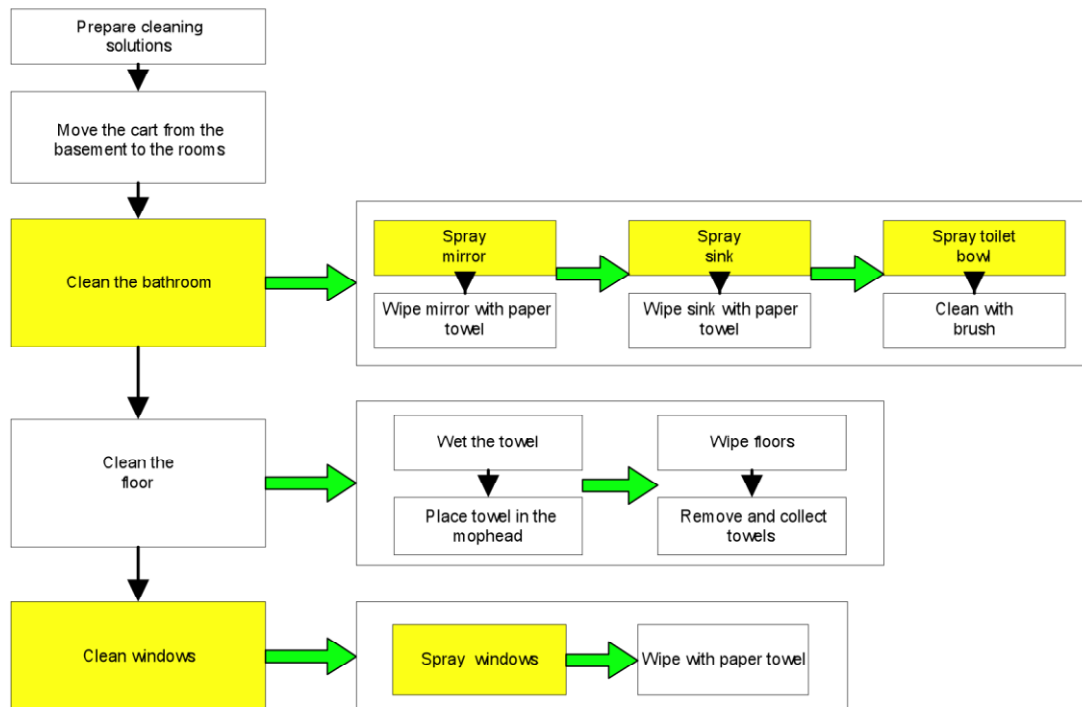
Prepare cleaning solutions

Move the cart from the basement to the rooms

Clean the bathroom

Spray mirror

Wipe mirror with paper towel

Spray sink

Wipe sink with paper towel

Spray toilet bowl

Clean with brush

Clean the floor

Wet the towel

Place towel in the mophead

Wipe floors

Remove and collect towels

Clean windows

Spray windows

Wipe with paper towel